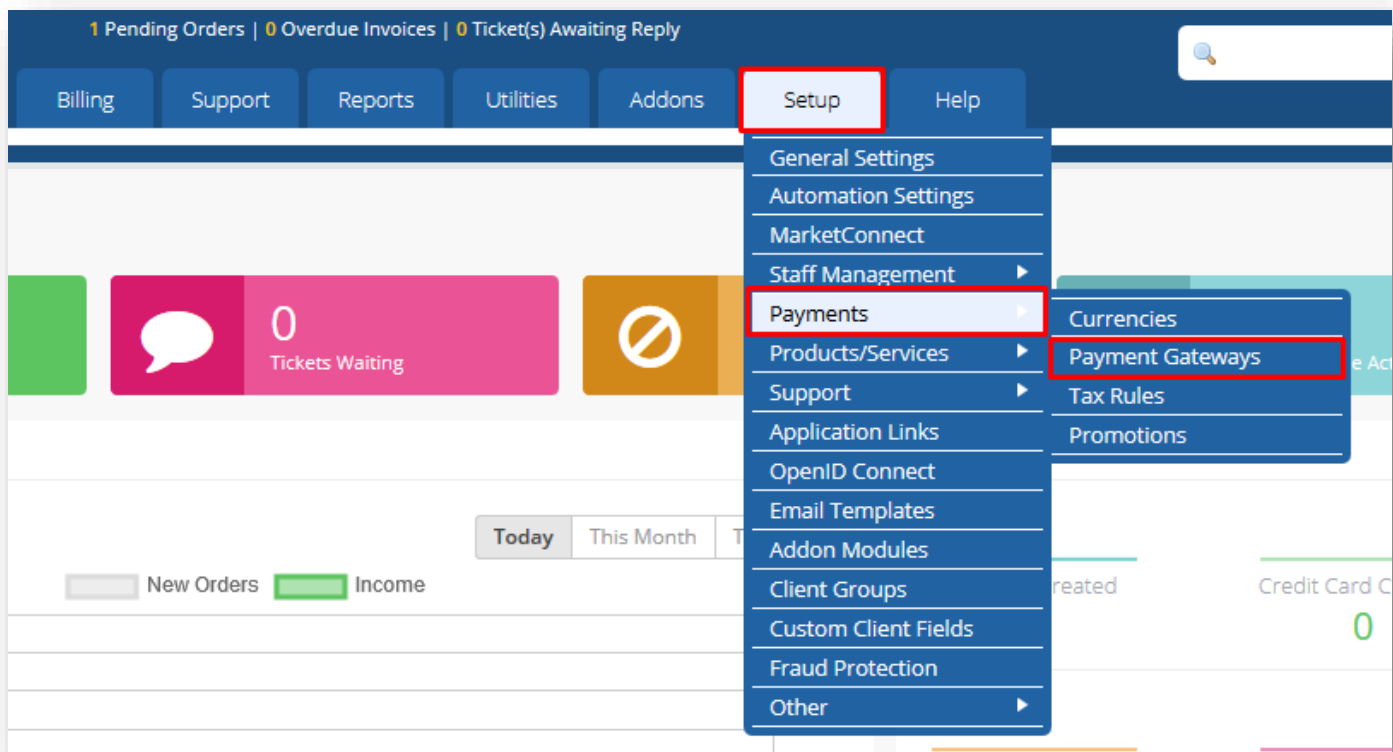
1 Pending Orders | 0 Overdue Invoices | 0 Ticket(s) Awaiting Reply

Billing
Support
Reports
Utilities
Addons
Setup
Help

General Settings
Automation Settings
MarketConnect
Staff Management
Payments
Products/Services
Support
Application Links
OpenID Connect
Email Templates
Addon Modules
Client Groups
Custom Client Fields
Fraud Protection
Other

Currencies
Payment Gateways
Tax Rules
Promotions

0
Tickets Waiting

e Act

Today
This Month
T

New Orders
Income

reated

Credit Card C
0